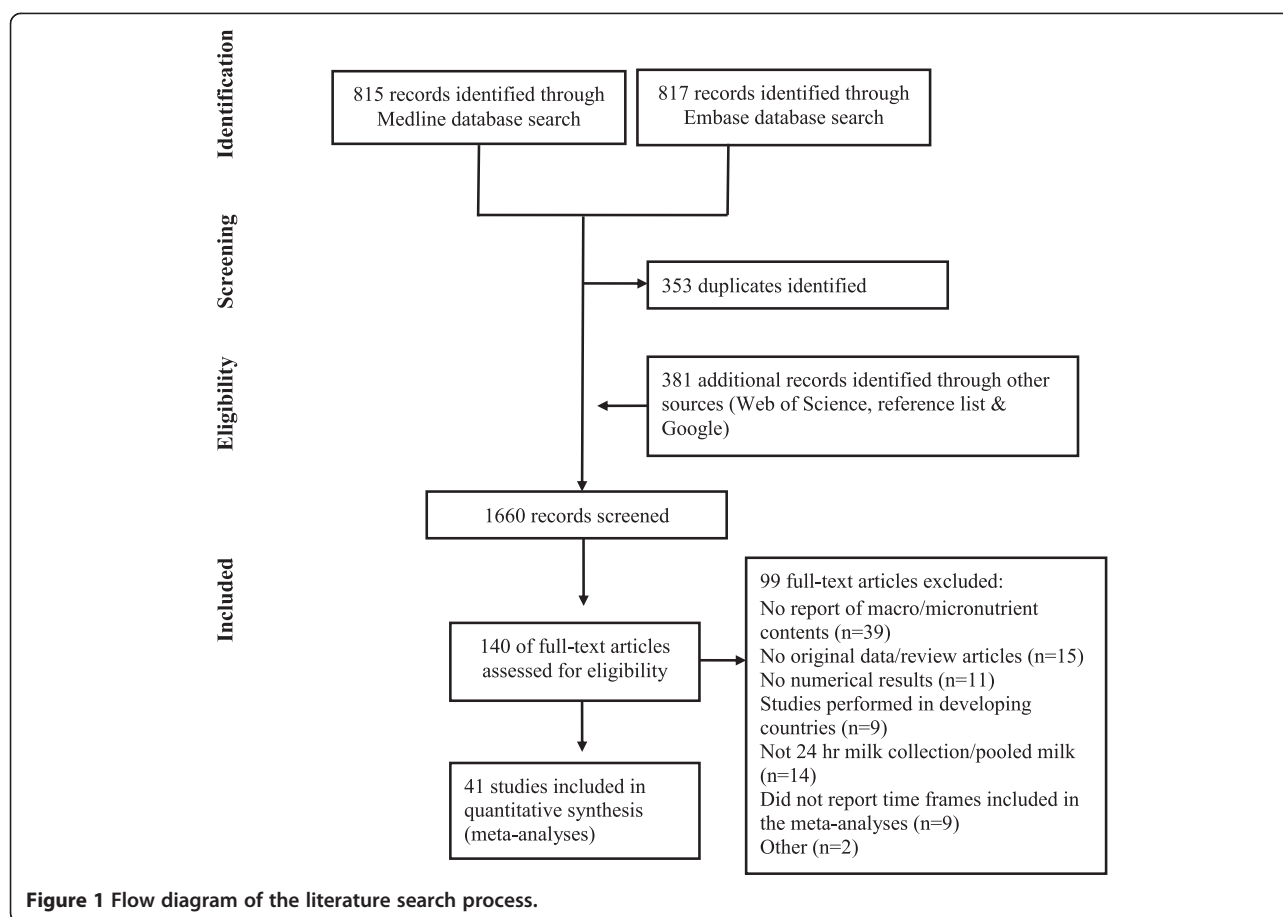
Identification

815 records identified through Medline database search

817 records identified through Embase database search

Screening

353 duplicates identified

Eligibility

381 additional records identified through other sources (Web of Science, reference list & Google)

1660 records screened

Included

140 of full-text articles assessed for eligibility

99 full-text articles excluded:
No report of macro/micronutrient contents (n=39)
No original data/review articles (n=15)
No numerical results (n=11)
Studies performed in developing countries (n=9)
Not 24 hr milk collection/pooled milk (n=14)
Did not report time frames included in the meta-analyses (n=9)
Other (n=2)

41 studies included in quantitative synthesis (meta-analyses)

Figure 1 Flow diagram of the literature search process.